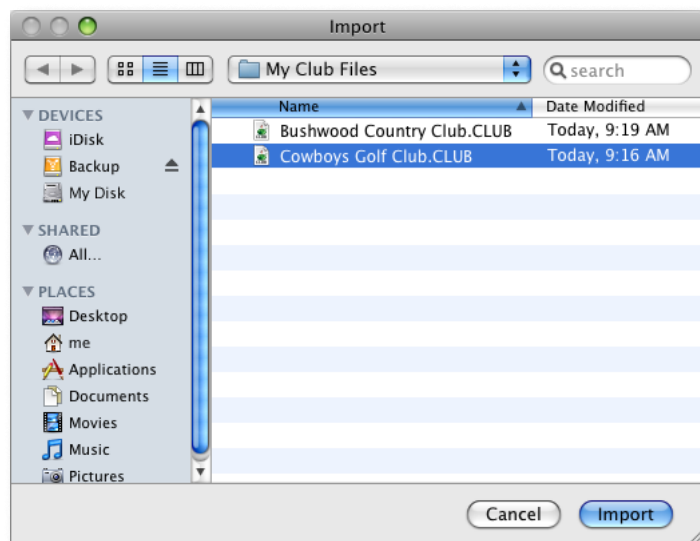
Import

My Club Files

search

▼ DEVICES
iDisk
Backup
My Disk

▼ SHARED
All...

▼ PLACES
Desktop
me
Applications
Documents
Movies
Music
Pictures

| Name | Date Modified |
|---|---|
| Bushwood Country Club.CLUB | Today, 9:19 AM |
| Cowboys Golf Club.CLUB | Today, 9:16 AM |

Cancel
Import